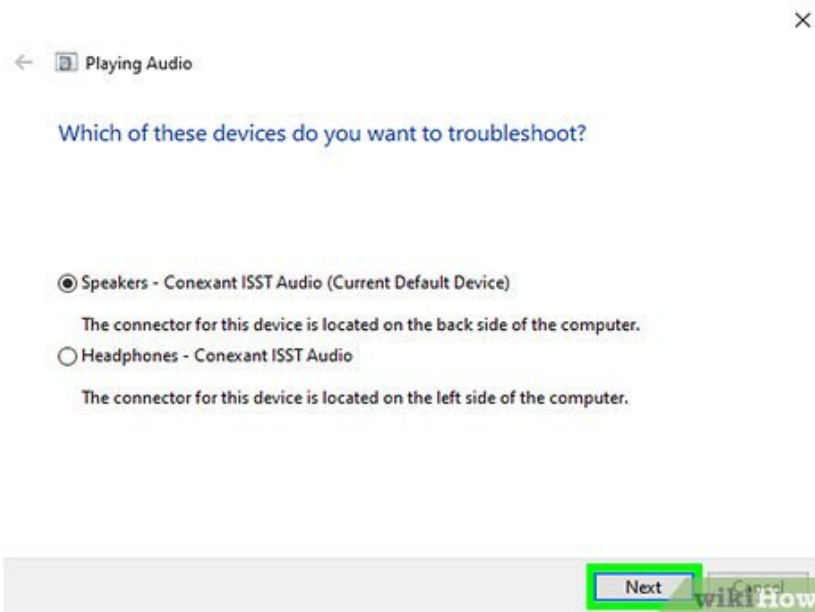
×

Playing Audio

Which of these devices do you want to troubleshoot?

Speakers - Conexant ISST Audio (Current Default Device)

The connector for this device is located on the back side of the computer.

Headphones - Conexant ISST Audio

The connector for this device is located on the left side of the computer.

Next

Cancel

wikiHow